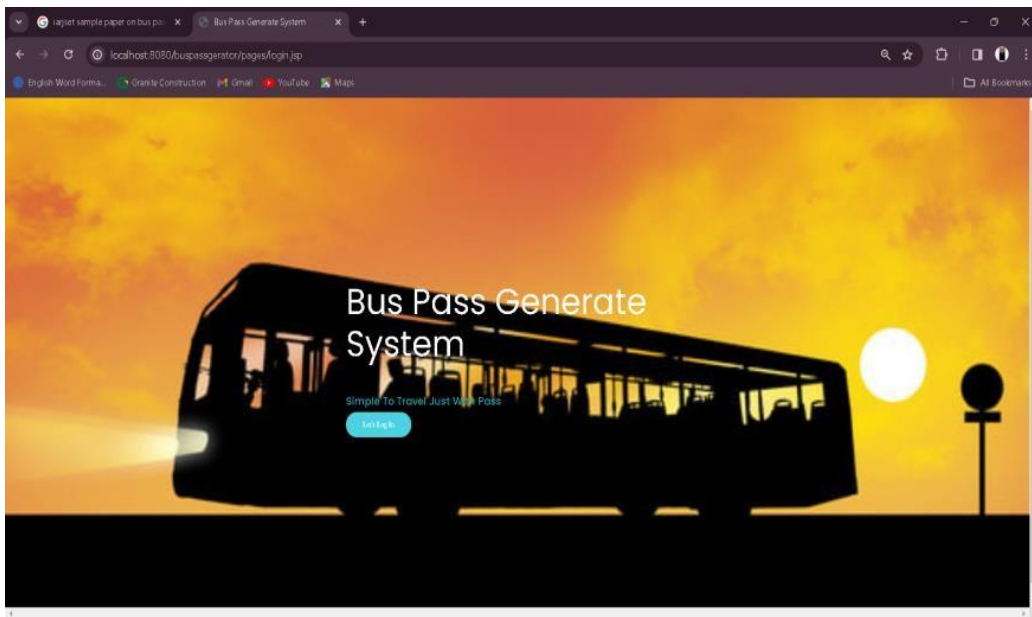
ijrset sample paper on bus pa ×
Bus Pass Generate System ×
+

localhost:8080/buspassgerator/pages/login.jsp

English Word Forma... Granite Construction Gmail YouTube Maps
All Bookmarks

Bus Pass Generate System

Simple To Travel Just With Pass

Let's Log In